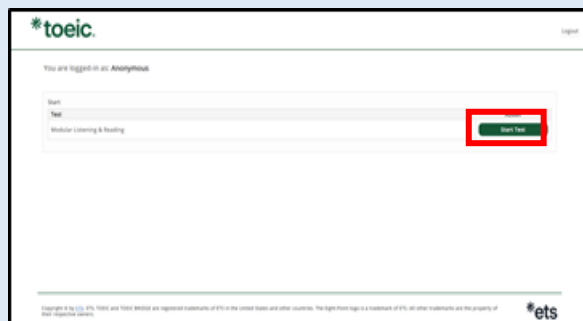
*toeic.

Logout

You are logged in as: Anonymous

Start

| Test | Action |
|---|---|
| Modular Listening & Reading | Start Test |

Copyright © by ETS. ETS, TOEIC and TOEIC BRIDGE are registered trademarks of ETS in the United States and other countries. The Eight-Point logo is a trademark of ETS. All other trademarks are the property of their respective owners.

*ets